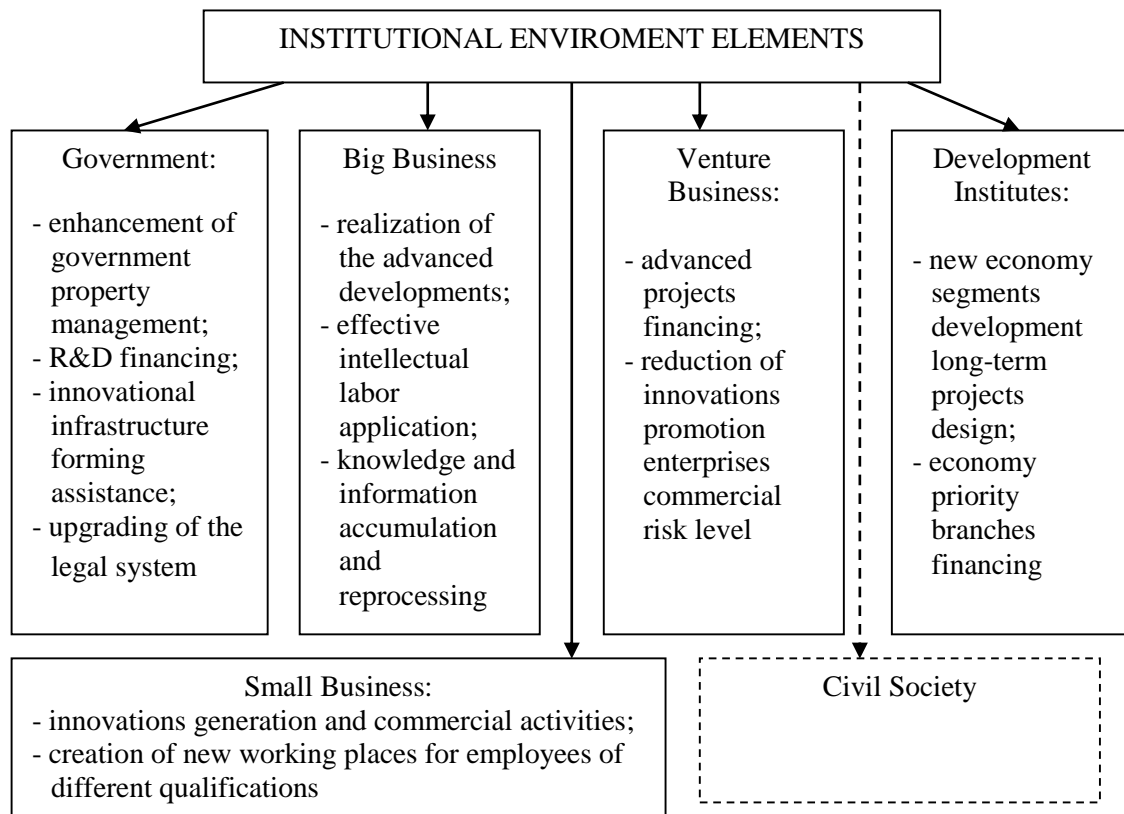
INSTITUTIONAL ENVIROMENT ELEMENTS

Government:

- enhancement of government property management;
- R&D financing;
- innovational infrastructure forming assistance;
- upgrading of the legal system

Big Business

- realization of the advanced developments;
- effective intellectual labor application;
- knowledge and information accumulation and reprocessing

Venture Business:

- advanced projects financing;
- reduction of innovations promotion enterprises commercial risk level

Development Institutes:

- new economy segments development long-term projects design;
- economy priority branches financing

Small Business:
- innovations generation and commercial activities;
- creation of new working places for employees of different qualifications

Civil Society